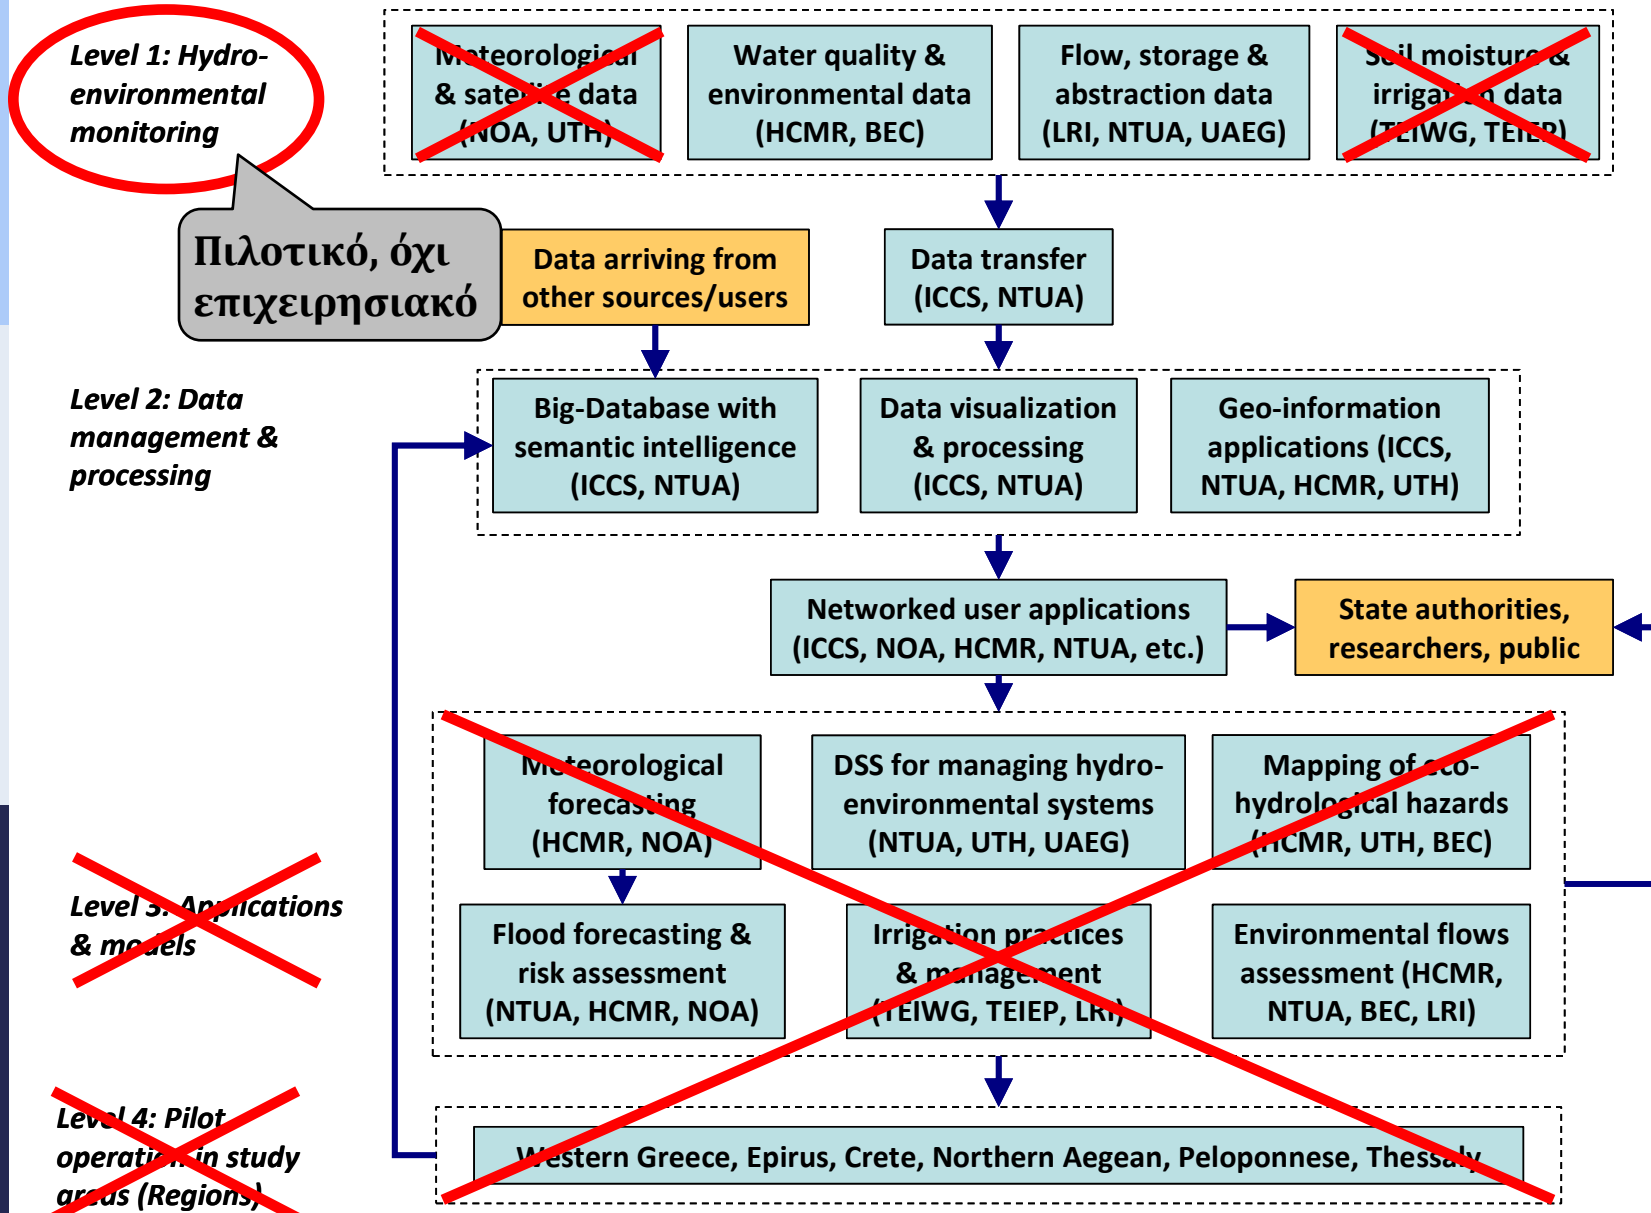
Level 1: Hydro-environmental monitoring

Meteorological & satellite data (NOA, UTH)

Water quality & environmental data (HCMR, BEC)

Flow, storage & abstraction data (LRI, NTUA, UAEG)

Soil moisture & irrigation data (TEIWG, TEIEP)

Πιλοτικό, όχι επιχειρησιακό

Data arriving from other sources/users

Data transfer (ICCS, NTUA)

Level 2: Data management & processing

Big-Database with semantic intelligence (ICCS, NTUA)

Data visualization & processing (ICCS, NTUA)

Geo-information applications (ICCS, NTUA, HCMR, UTH)

Networked user applications (ICCS, NOA, HCMR, NTUA, etc.)

State authorities, researchers, public

Level 3: Applications & models

Meteorological forecasting (HCMR, NOA)

DSS for managing hydro-environmental systems (NTUA, UTH, UAEG)

Mapping of eco-hydrological hazards (HCMR, UTH, BEC)

Flood forecasting & risk assessment (NTUA, HCMR, NOA)

Irrigation practices & management (TEIWG, TEIEP, LRI)

Environmental flows assessment (HCMR, NTUA, BEC, LRI)

Level 4: Pilot operation in study areas (Regions)

Western Greece, Epirus, Crete, Northern Aegean, Peloponnese, Thessaly